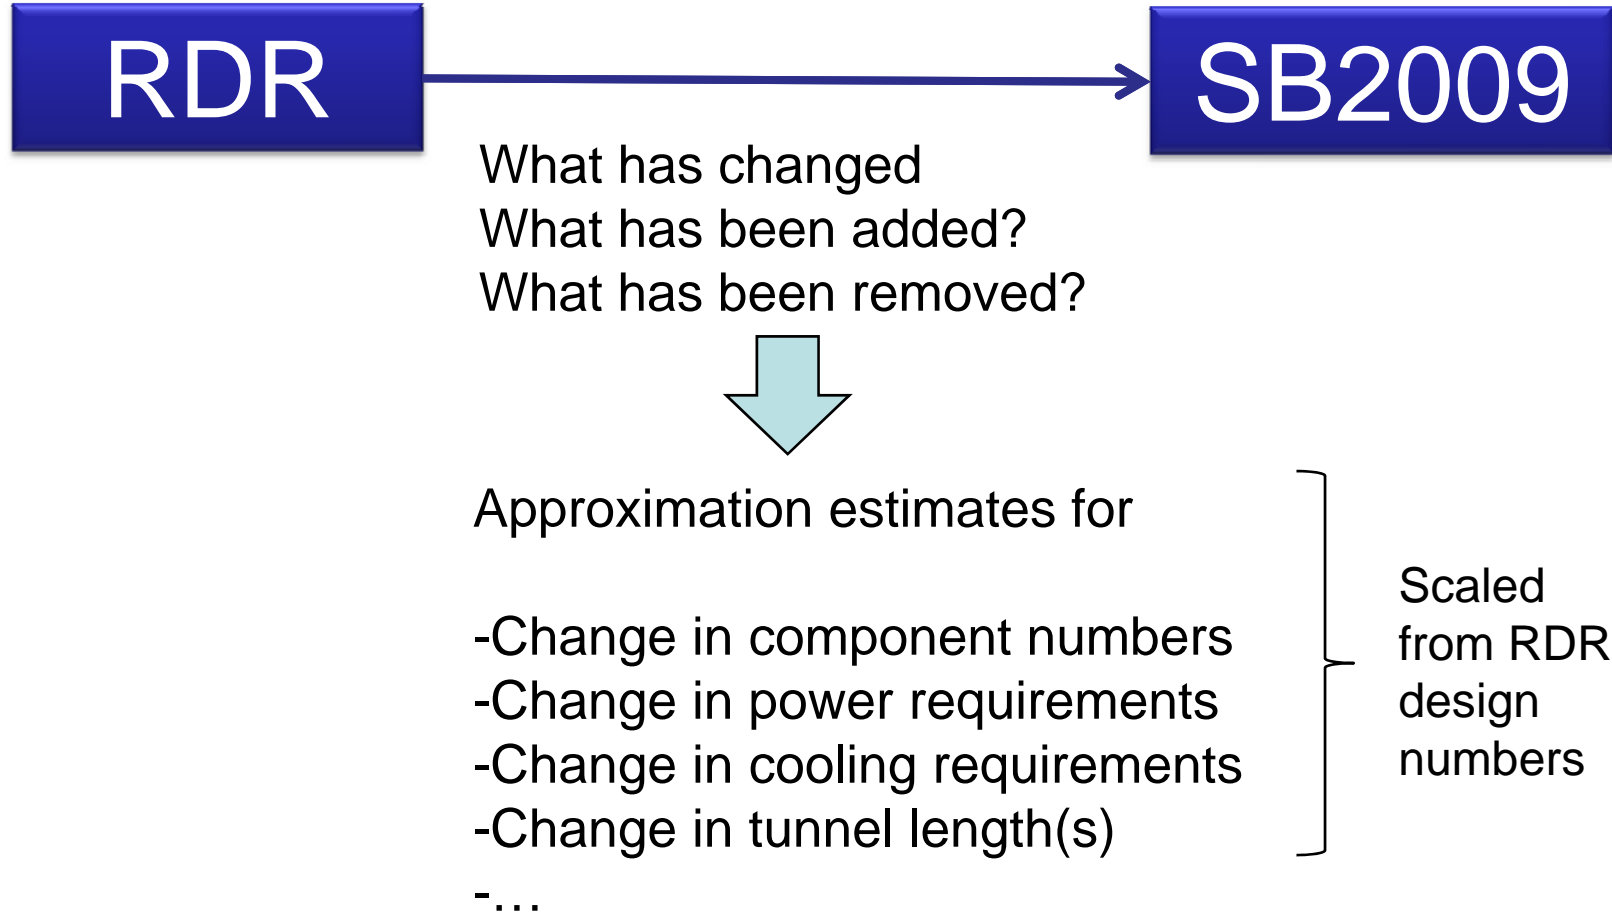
RDR

SB2009

What has changed
What has been added?
What has been removed?

Approximation estimates for

-Change in component numbers
-Change in power requirements
-Change in cooling requirements
-Change in tunnel length(s)
-…

Scaled from RDR design numbers